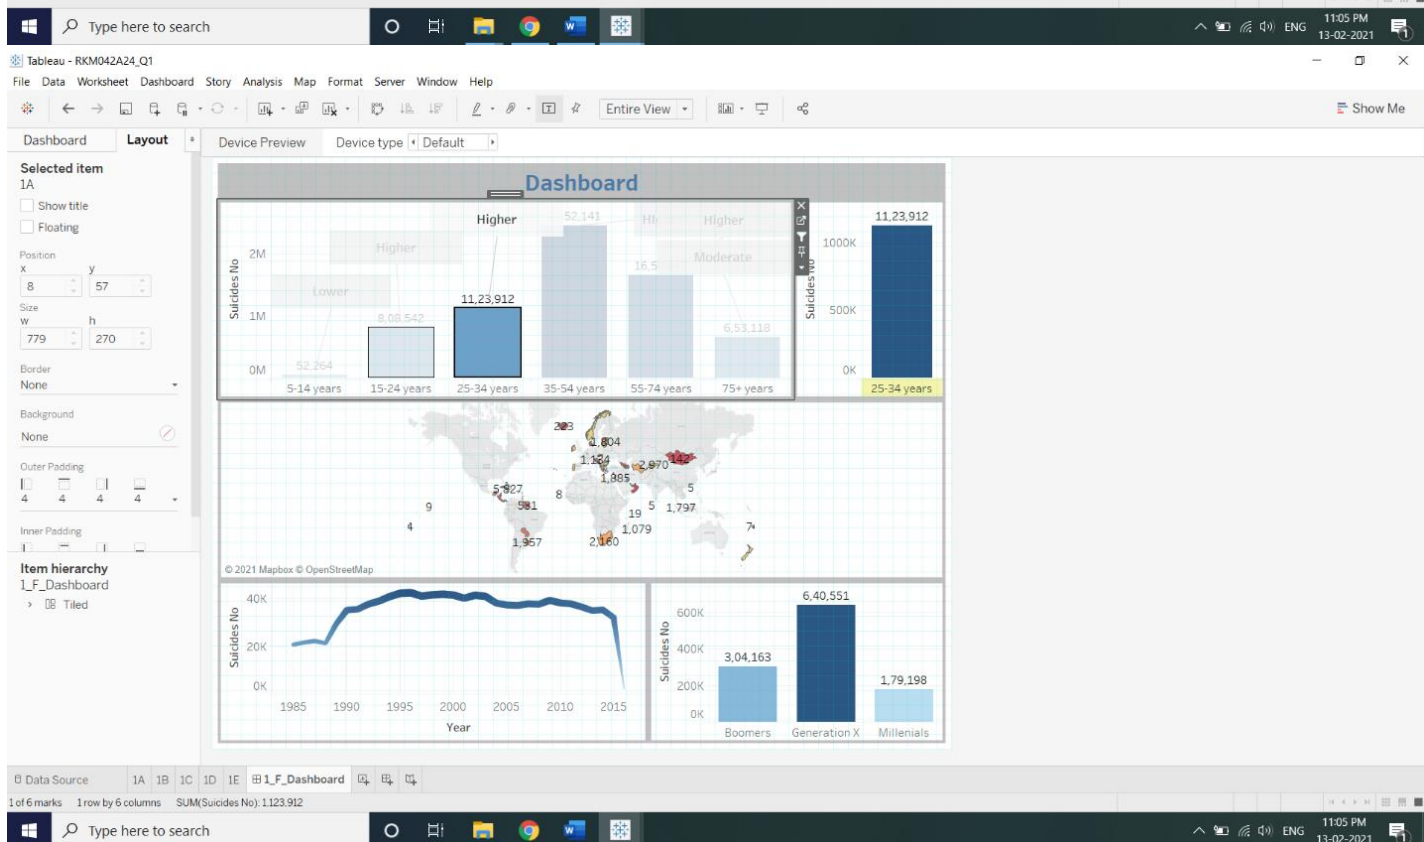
Type here to search
ENG 11:05 PM 13-02-2021

Tableau - RKM042A24_Q1
File Data Worksheet Dashboard Story Analysis Map Format Server Window Help
Entire View
Show Me

Dashboard Layout
Device Preview Device type Default

Selected item
1A
Show title
Floating
Position
x y
8 57
Size
w h
779 270
Border
None
Background
None
Outer Padding
4 4 4 4
Inner Padding
Item hierarchy
1_F_Dashboard
Tiled

Dashboard

Higher
Higher
Lower
Higher
Higher
Moderate
2M
1M
0M
Suicides No
52,264
8,08,542
11,23,912
52,141
16,5
6,53,118
5-14 years
15-24 years
25-34 years
35-54 years
55-74 years
75+ years

11,23,912
1000K
500K
0K
Suicides No
25-34 years

203
1,804
1,124
2,970
142
1,885
5,927
8
5
581
9
5
1,797
19
4
1,079
7
1,957
2,160
© 2021 Mapbox © OpenStreetMap

40K
20K
0K
Suicides No
1985 1990 1995 2000 2005 2010 2015
Year

6,40,551
600K
400K
200K
0K
Suicides No
3,04,163
1,79,198
Boomers Generation X Millenials

Data Source 1A 1B 1C 1D 1E 1_F_Dashboard
1 of 6 marks 1 row by 6 columns SUM(Suicides No): 1,123,912

Type here to search
ENG 11:05 PM 13-02-2021